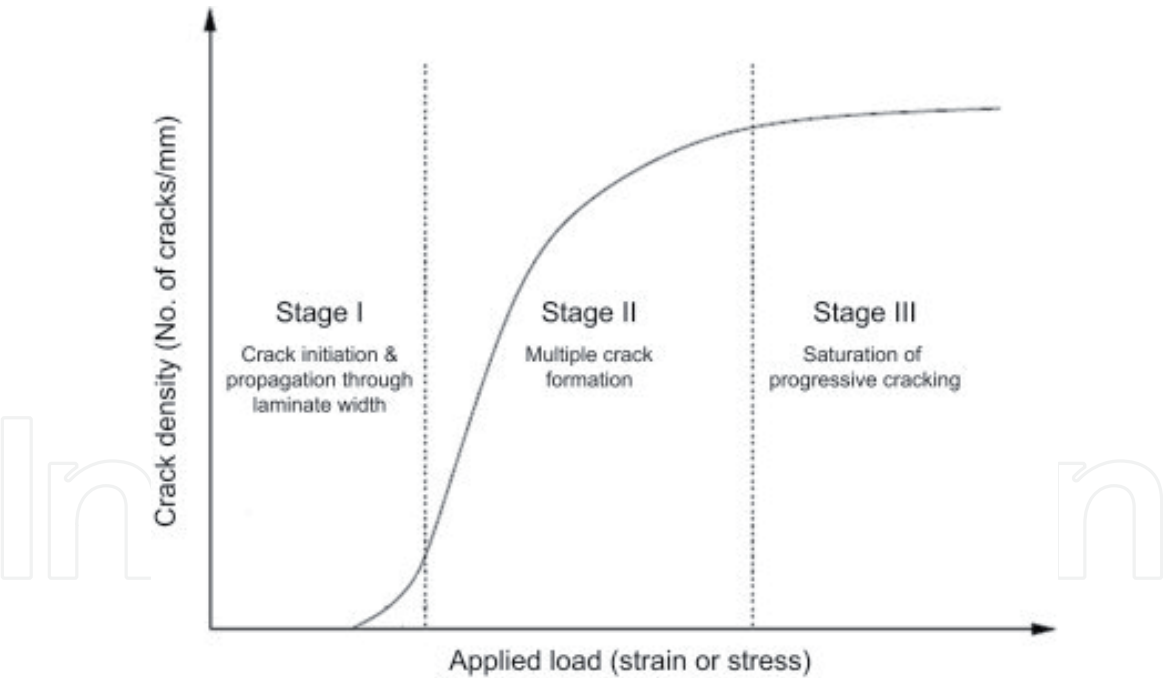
Crack density (No. of cracks/mm)

Stage I
Crack initiation & propagation through laminate width

Stage II
Multiple crack formation

Stage III
Saturation of progressive cracking

Applied load (strain or stress)